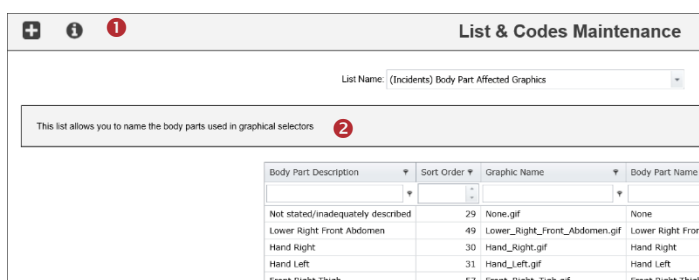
1

List & Codes Maintenance

List Name: (Incidents) Body Part Affected Graphics

This list allows you to name the body parts used in graphical selectors

2

| Body Part Description | Sort Order | Graphic Name | Body Part Name |
|---|---|---|---|
| Not stated/inadequately described | 29 | None.gif | None |
| Lower Right Front Abdomen | 49 | Lower_Right_Front_Abdomen.gif | Lower Right Fro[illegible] |
| Hand Right | 30 | Hand_Right.gif | Hand Right |
| Hand Left | 31 | Hand_Left.gif | Hand Left |
| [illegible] | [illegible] | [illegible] | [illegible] |